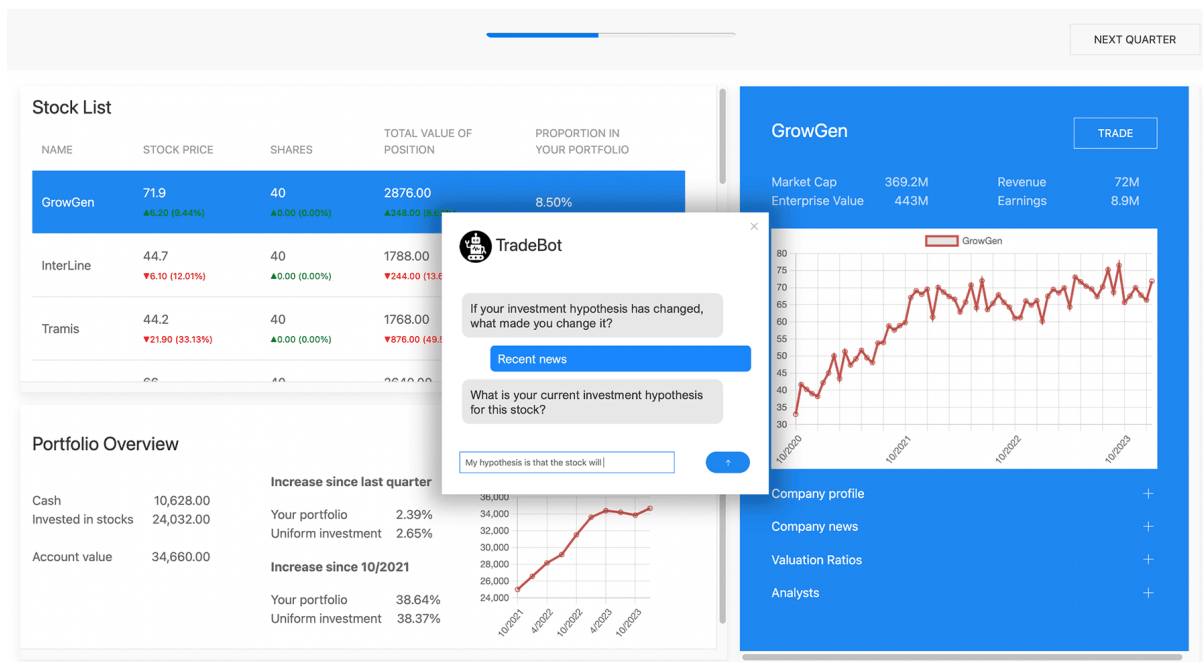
NEXT QUARTER

Stock List

| NAME | STOCK PRICE | SHARES | TOTAL VALUE OF POSITION | PROPORTION IN YOUR PORTFOLIO |
|---|---|---|---|---|
| GrowGen | 71.9 ▲6.20 (9.44%) | 40 ▲0.00 (0.00%) | 2876.00 ▲248.00 (8.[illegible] | 8.50% |
| InterLine | 44.7 ▼6.10 (12.01%) | 40 ▲0.00 (0.00%) | 1788.00 ▼244.00 (13.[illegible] | |
| Tramis | 44.2 ▼21.90 (33.13%) | 40 ▲0.00 (0.00%) | 1768.00 ▼876.00 (49.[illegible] | |
| | 66 | 40 | 2640.00 | |

Portfolio Overview

Cash 10,628.00
Invested in stocks 24,032.00

Account value 34,660.00

Increase since last quarter
Your portfolio 2.39%
Uniform investment 2.65%

Increase since 10/2021
Your portfolio 38.64%
Uniform investment 38.37%

36,000
34,000
32,000
30,000
28,000
26,000
24,000
10/2021
4/2022
10/2022
4/2023
10/2023

TradeBot

If your investment hypothesis has changed, what made you change it?

Recent news

What is your current investment hypothesis for this stock?

My hypothesis is that the stock will

GrowGen

TRADE

Market Cap 369.2M
Enterprise Value 443M
Revenue 72M
Earnings 8.9M

GrowGen
80
75
70
65
60
55
50
45
40
35
30
10/2020
10/2021
10/2022
10/2023

Company profile +
Company news +
Valuation Ratios +
Analysts +